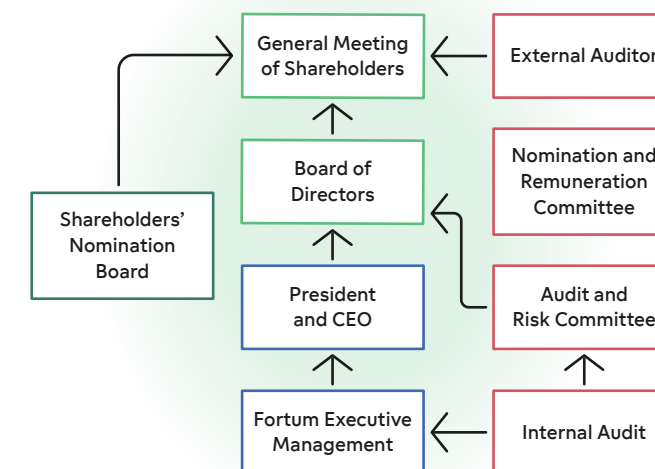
General Meeting of Shareholders

External Auditor

Board of Directors

Nomination and Remuneration Committee

Shareholders' Nomination Board

President and CEO

Audit and Risk Committee

Fortum Executive Management

Internal Audit